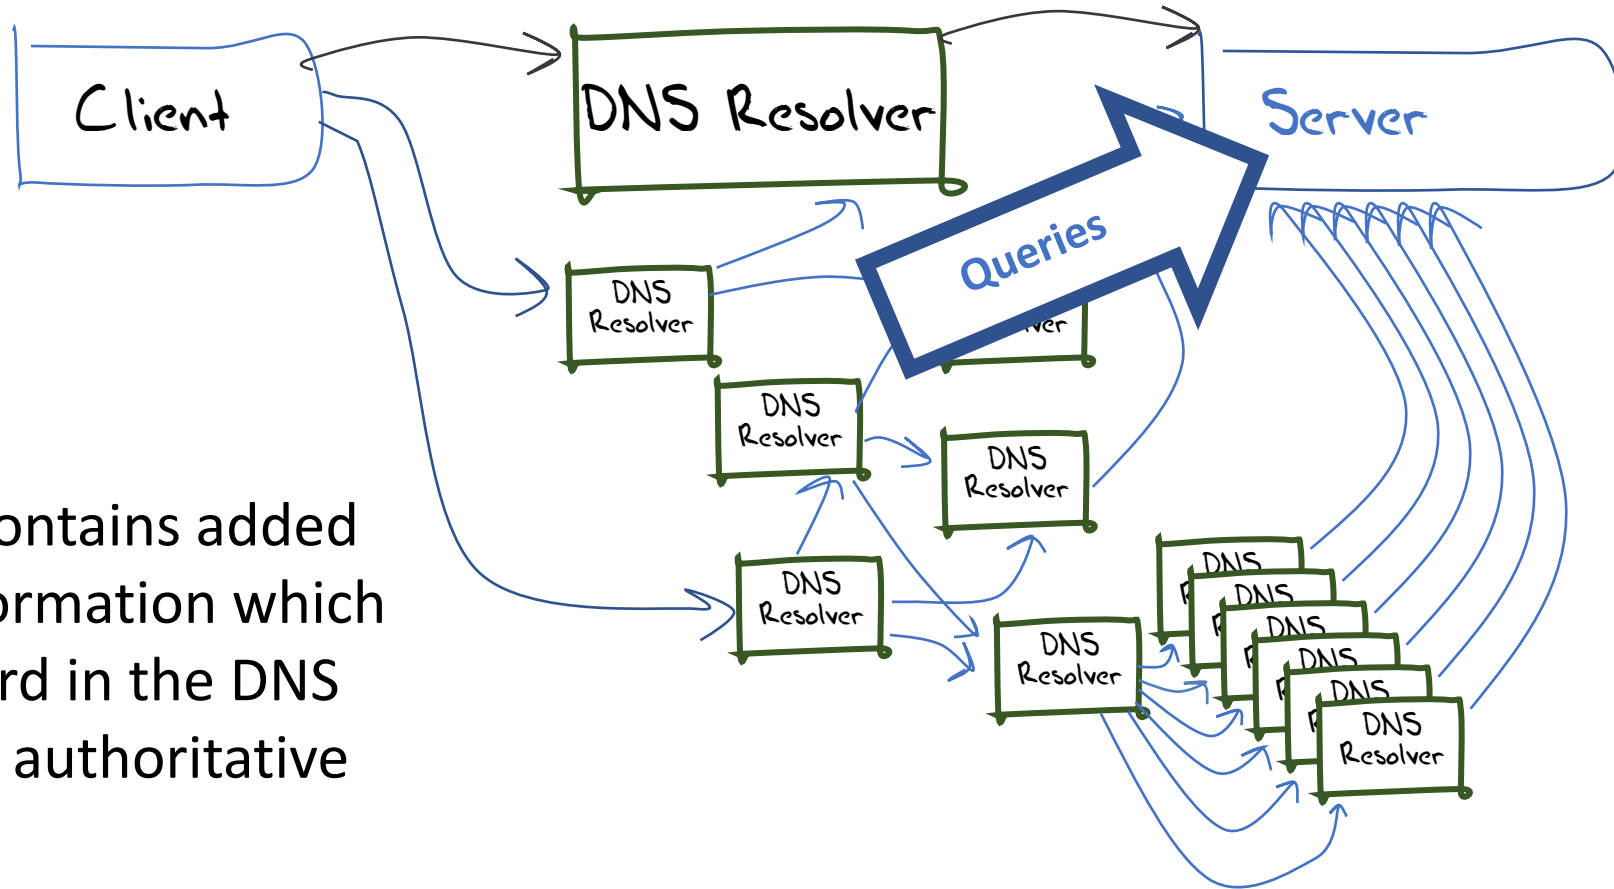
Client

DNS Resolver

Server

Queries

DNS Resolver

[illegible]ver

DNS Resolver

DNS Resolver

DNS Resolver

DNS Resolver

DNS
DNS
DNS
DNS
DNS
DNS Resolver

ontains added
ormation which
rd in the DNS
authoritative